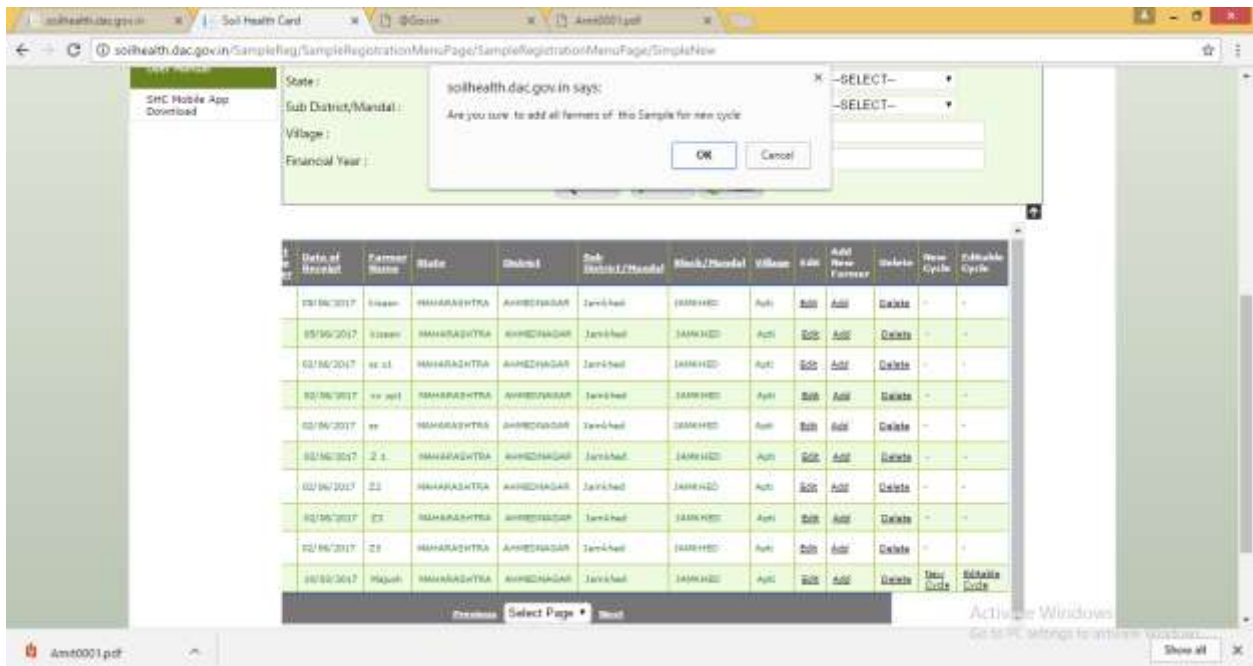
soilhealth.dac.gov.in | Soil Health Card | @Gov.in | Amit0001.pdf

soilhealth.dac.gov.in/SampleReg/SampleRegistrationMenuPage/SampleRegistrationMenuPage/SimpleNew

SHC Mobile App Download

State :
Sub District/Mandal :
Village :
Financial Year :

--SELECT--
--SELECT--

soilhealth.dac.gov.in says:
Are you sure to add all farmers of this Sample for new cycle
OK Cancel

| Date of Receipt | Farmer Name | State | District | Sub District/Mandal | Block/Mandal | Village | Edit | Add New Farmer | Delete | New Cycle | Editable Cycle |
|---|---|---|---|---|---|---|---|---|---|---|---|
| 09/06/2017 | kisaan | MAHARASHTRA | AHMEDNAGAR | Jamkhed | JAMKHED | Apti | Edit | Add | Delete | - | - |
| 05/06/2017 | kisaan | MAHARASHTRA | AHMEDNAGAR | Jamkhed | JAMKHED | Apti | Edit | Add | Delete | - | - |
| 02/06/2017 | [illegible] | MAHARASHTRA | AHMEDNAGAR | Jamkhed | JAMKHED | Apti | Edit | Add | Delete | - | - |
| 02/06/2017 | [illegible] | MAHARASHTRA | AHMEDNAGAR | Jamkhed | JAMKHED | Apti | Edit | Add | Delete | - | - |
| 02/06/2017 | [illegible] | MAHARASHTRA | AHMEDNAGAR | Jamkhed | JAMKHED | Apti | Edit | Add | Delete | - | - |
| 02/06/2017 | Z 1 | MAHARASHTRA | AHMEDNAGAR | Jamkhed | JAMKHED | Apti | Edit | Add | Delete | - | - |
| 02/06/2017 | Z1 | MAHARASHTRA | AHMEDNAGAR | Jamkhed | JAMKHED | Apti | Edit | Add | Delete | - | - |
| 02/06/2017 | Z1 | MAHARASHTRA | AHMEDNAGAR | Jamkhed | JAMKHED | Apti | Edit | Add | Delete | - | - |
| 02/06/2017 | Z1 | MAHARASHTRA | AHMEDNAGAR | Jamkhed | JAMKHED | Apti | Edit | Add | Delete | - | - |
| 10/03/2017 | Majush | MAHARASHTRA | AHMEDNAGAR | Jamkhed | JAMKHED | Apti | Edit | Add | Delete | New Cycle | Editable Cycle |

Previous Select Page Next

Activate Windows
Go to PC settings to activate Windows.

Amit0001.pdf
Show all